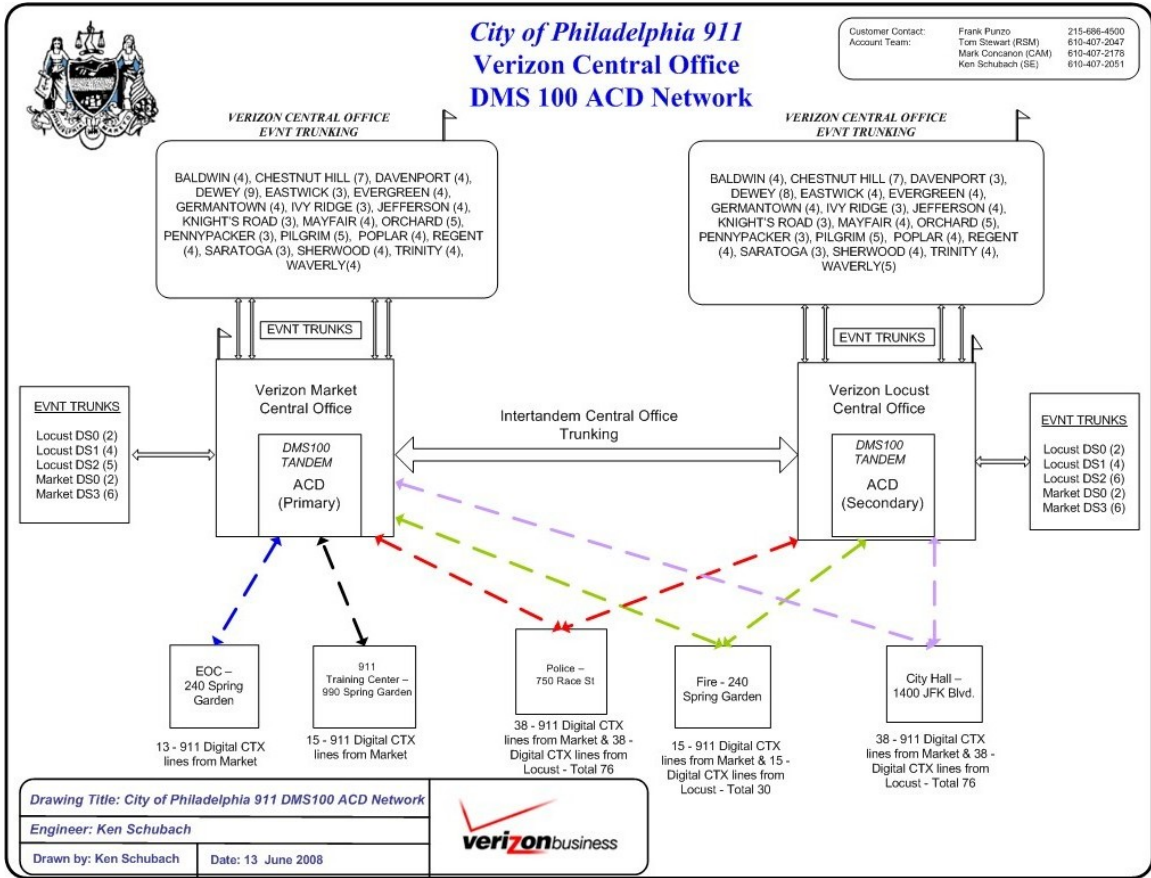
City of Philadelphia 911
Verizon Central Office
DMS 100 ACD Network

| Customer Contact: | Frank Punzo | 215-686-4500 |
|---|---|---|
| Account Team: | Tom Stewart (RSM) | 610-407-2047 |
| | Mark Concanon (CAM) | 610-407-2178 |
| | Ken Schubach (SE) | 610-407-2051 |

VERIZON CENTRAL OFFICE
EVNT TRUNKING

BALDWIN (4), CHESTNUT HILL (7), DAVENPORT (4), DEWEY (9), EASTWICK (3), EVERGREEN (4), GERMANTOWN (4), IVY RIDGE (3), JEFFERSON (4), KNIGHT'S ROAD (3), MAYFAIR (4), ORCHARD (5), PENNYPACKER (3), PILGRIM (5), POPLAR (4), REGENT (4), SARATOGA (3), SHERWOOD (4), TRINITY (4), WAVERLY(4)

VERIZON CENTRAL OFFICE
EVNT TRUNKING

BALDWIN (4), CHESTNUT HILL (7), DAVENPORT (3), DEWEY (8), EASTWICK (4), EVERGREEN (4), GERMANTOWN (4), IVY RIDGE (3), JEFFERSON (4), KNIGHT'S ROAD (3), MAYFAIR (4), ORCHARD (5), PENNYPACKER (3), PILGRIM (5), POPLAR (4), REGENT (4), SARATOGA (3), SHERWOOD (4), TRINITY (4), WAVERLY(5)

EVNT TRUNKS

EVNT TRUNKS

EVNT TRUNKS
Locust DS0 (2)
Locust DS1 (4)
Locust DS2 (5)
Market DS0 (2)
Market DS3 (6)

Verizon Market Central Office
DMS100 TANDEM
ACD
(Primary)

Intertandem Central Office Trunking

Verizon Locust Central Office
DMS100 TANDEM
ACD
(Secondary)

EVNT TRUNKS
Locust DS0 (2)
Locust DS1 (4)
Locust DS2 (6)
Market DS0 (2)
Market DS3 (6)

EOC – 240 Spring Garden
13 - 911 Digital CTX lines from Market

911 Training Center – 990 Spring Garden
15 - 911 Digital CTX lines from Market

Police – 750 Race St
38 - 911 Digital CTX lines from Market & 38 - Digital CTX lines from Locust - Total 76

Fire - 240 Spring Garden
15 - 911 Digital CTX lines from Market & 15 - Digital CTX lines from Locust - Total 30

City Hall – 1400 JFK Blvd.
38 - 911 Digital CTX lines from Market & 38 - Digital CTX lines from Locust - Total 76

Drawing Title: City of Philadelphia 911 DMS100 ACD Network
Engineer: Ken Schubach
Drawn by: Ken Schubach
Date: 13 June 2008

verizonbusiness